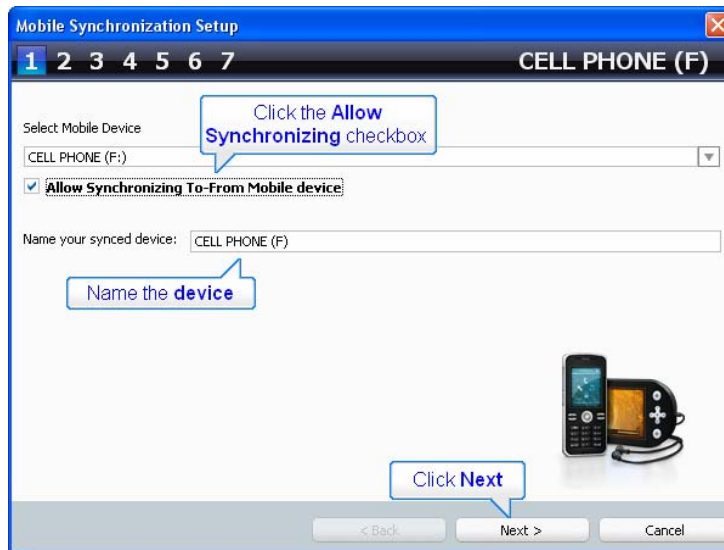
Mobile Synchronization Setup

1 2 3 4 5 6 7

CELL PHONE (F)

Click the **Allow Synchronizing** checkbox

Select Mobile Device

CELL PHONE (F:)

Allow Synchronizing To-From Mobile device

Name your synced device: CELL PHONE (F)

Name the **device**

Click **Next**

< Back

Next >

Cancel